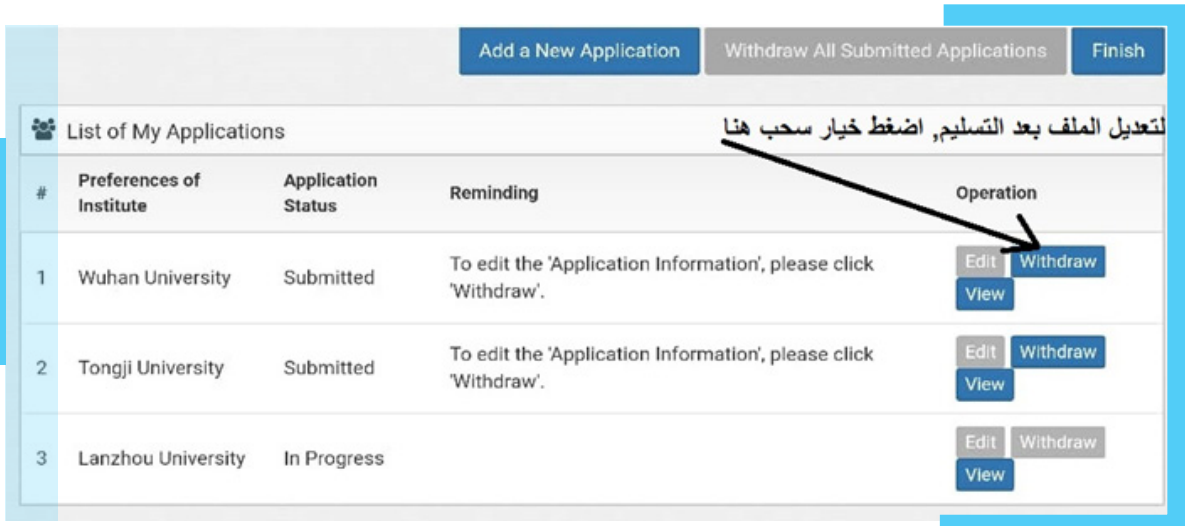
Add a New Application | Withdraw All Submitted Applications | Finish

List of My Applications

لتعديل الملف بعد التسليم, اضغط خيار سحب هنا

| # | Preferences of Institute | Application Status | Reminding | Operation |
|---|---|---|---|---|
| 1 | Wuhan University | Submitted | To edit the 'Application Information', please click 'Withdraw'. | Edit Withdraw View |
| 2 | Tongji University | Submitted | To edit the 'Application Information', please click 'Withdraw'. | Edit Withdraw View |
| 3 | Lanzhou University | In Progress | | Edit Withdraw View |